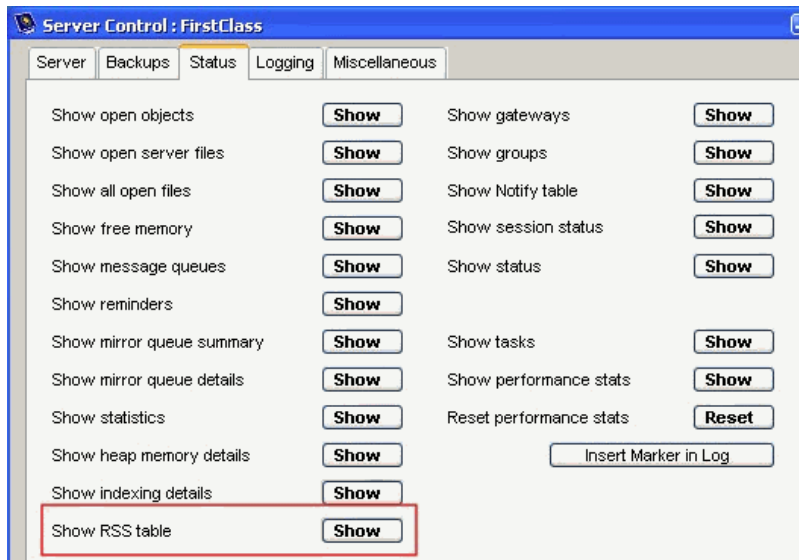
Server Control : FirstClass

Server | Backups | Status | Logging | Miscellaneous

Show open objects Show
Show open server files Show
Show all open files Show
Show free memory Show
Show message queues Show
Show reminders Show
Show mirror queue summary Show
Show mirror queue details Show
Show statistics Show
Show heap memory details Show
Show indexing details Show
Show RSS table Show

Show gateways Show
Show groups Show
Show Notify table Show
Show session status Show
Show status Show
Show tasks Show
Show performance stats Show
Reset performance stats Reset
Insert Marker in Log